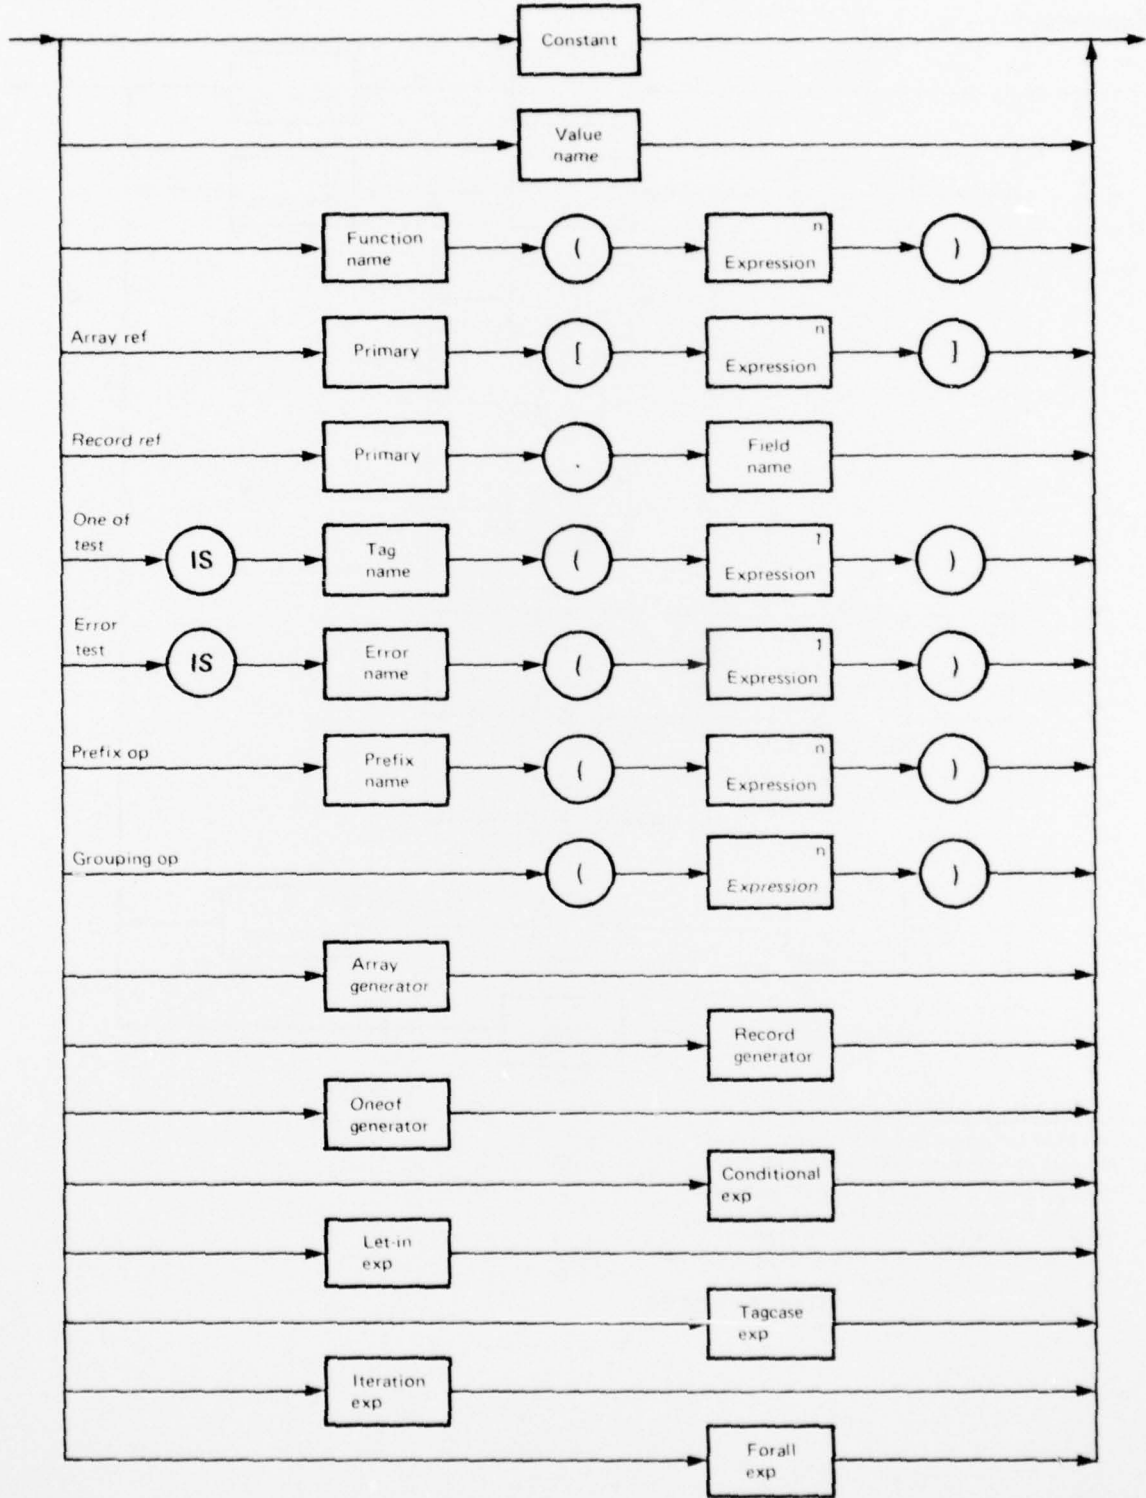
Constant

Value name

Function name ( n Expression )

Array ref Primary [ n Expression ]

Record ref Primary . Field name

One of test IS Tag name ( 1 Expression )

Error test IS Error name ( 1 Expression )

Prefix op Prefix name ( n Expression )

Grouping op ( n Expression )

Array generator

Record generator

Oneof generator

Conditional exp

Let-in exp

Tagcase exp

Iteration exp

Forall exp